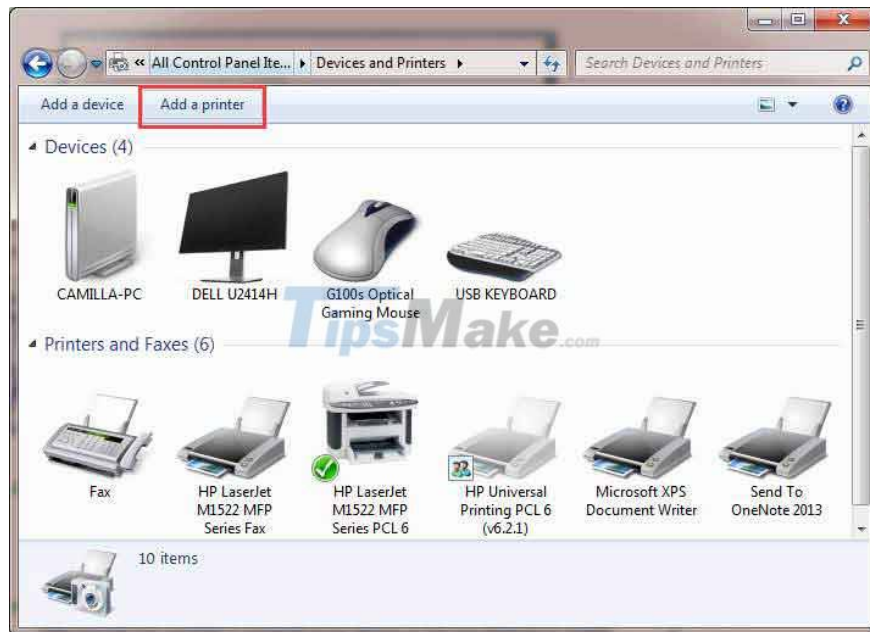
« All Control Panel Ite... ▸ Devices and Printers ▸

Search Devices and Printers

Add a device

Add a printer

Devices (4)

CAMILLA-PC

DELL U2414H

G100s Optical Gaming Mouse

USB KEYBOARD

TipsMake.com

Printers and Faxes (6)

Fax

HP LaserJet M1522 MFP Series Fax

HP LaserJet M1522 MFP Series PCL 6

HP Universal Printing PCL 6 (v6.2.1)

Microsoft XPS Document Writer

Send To OneNote 2013

10 items